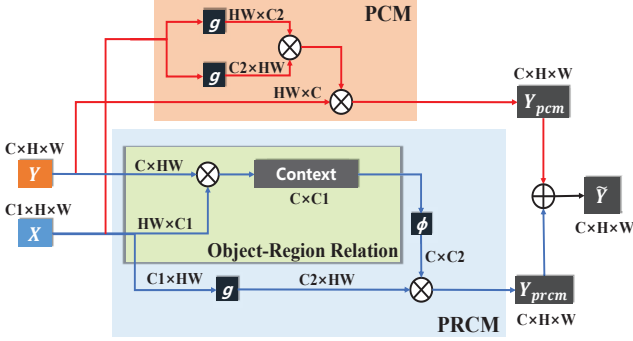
PCM

$g$ HW×C2

$g$ C2×HW

HW×C

C×H×W

$Y_{pcm}$

C×H×W

$Y$

C×HW

Context

C×C1

C1×H×W

$X$

HW×C1

$\phi$

Object-Region Relation

C×C2

$\tilde{Y}$

C×H×W

C1×HW

$g$

C2×HW

$Y_{prcm}$

C×H×W

PRCM